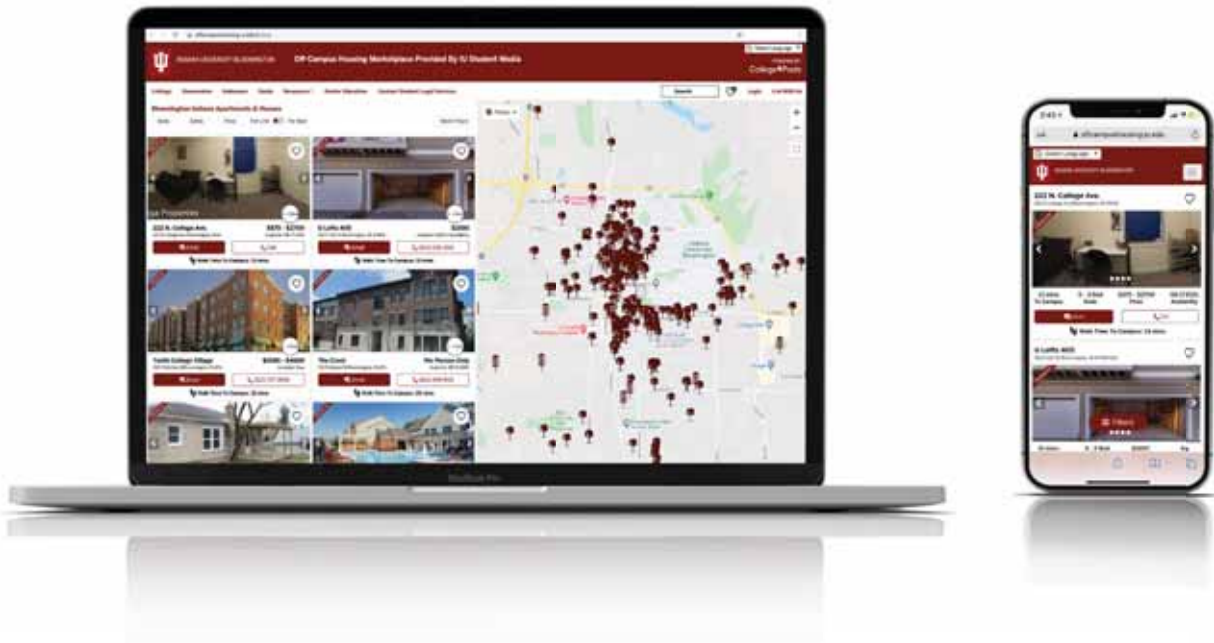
Off-Campus Housing Marketplace Provided By IU Student Media

Bloomington Indiana Apartments & Houses

222 N. College Ave.

$575 - $2750

U Lofts 603

$2050

Tenth College Village

$2200 - $4000

The Cove

Per Person Only

Walk Time To Campus: 10 mins

222 N. College Ave.

Walk Time To Campus: 10 mins

U Lofts 603

MacBook Pro